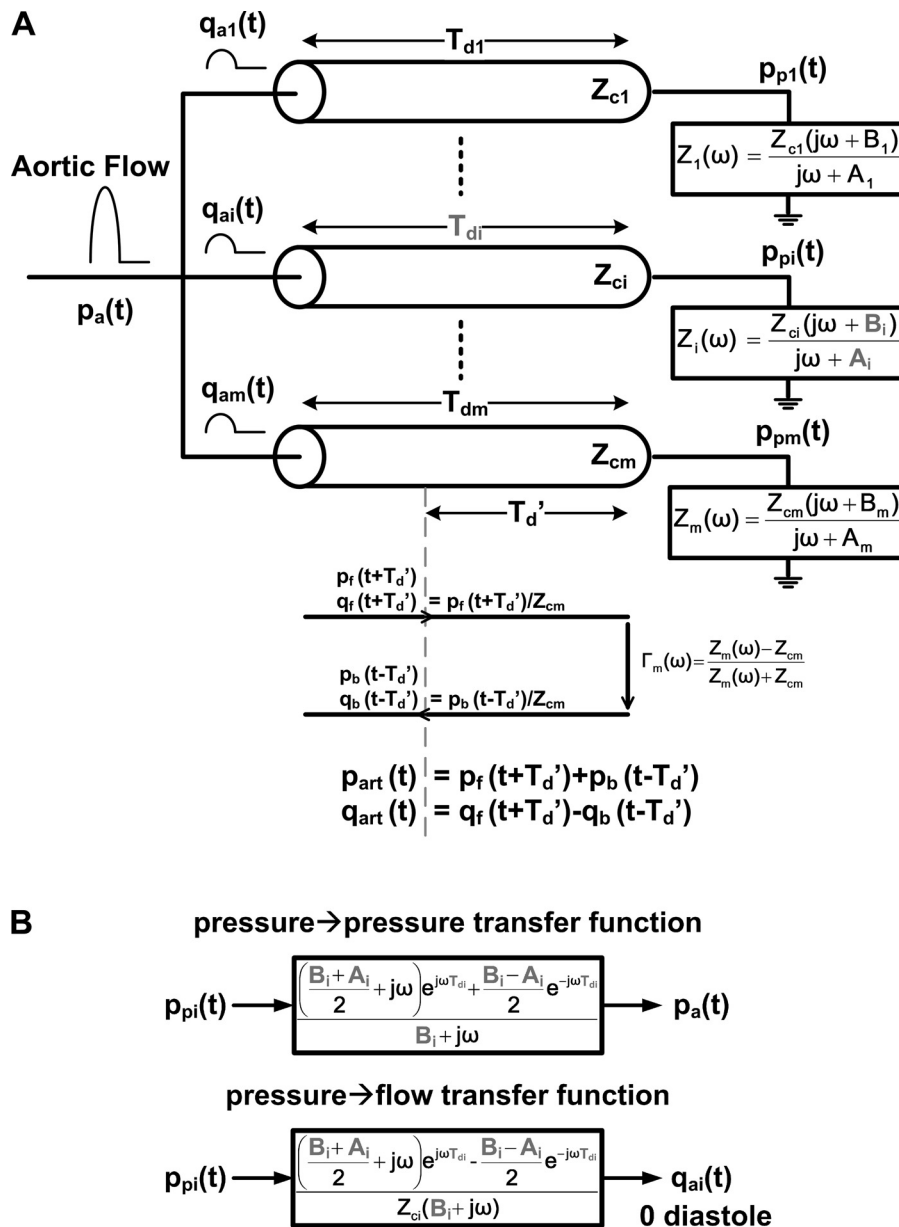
A

$q_{a1}(t)$

$T_{d1}$

$Z_{c1}$

$p_{p1}(t)$

$Z_1(\omega) = \frac{Z_{c1}(j\omega + B_1)}{j\omega + A_1}$

Aortic Flow

$q_{ai}(t)$

$T_{di}$

$Z_{ci}$

$p_{pi}(t)$

$p_a(t)$

$Z_i(\omega) = \frac{Z_{ci}(j\omega + B_i)}{j\omega + A_i}$

$q_{am}(t)$

$T_{dm}$

$Z_{cm}$

$p_{pm}(t)$

$T_d'$

$Z_m(\omega) = \frac{Z_{cm}(j\omega + B_m)}{j\omega + A_m}$

$p_f(t+T_d')$
$q_f(t+T_d') = p_f(t+T_d')/Z_{cm}$

$\Gamma_m(\omega) = \frac{Z_m(\omega) - Z_{cm}}{Z_m(\omega) + Z_{cm}}$

$p_b(t-T_d')$
$q_b(t-T_d') = p_b(t-T_d')/Z_{cm}$

$p_{art}(t) = p_f(t+T_d') + p_b(t-T_d')$
$q_{art}(t) = q_f(t+T_d') - q_b(t-T_d')$

B

pressure→pressure transfer function

$p_{pi}(t)$ $\frac{\left(\frac{B_i + A_i}{2} + j\omega\right)e^{j\omega T_{di}} + \frac{B_i - A_i}{2}e^{-j\omega T_{di}}}{B_i + j\omega}$ $p_a(t)$

pressure→flow transfer function

$p_{pi}(t)$ $\frac{\left(\frac{B_i + A_i}{2} + j\omega\right)e^{j\omega T_{di}} - \frac{B_i - A_i}{2}e^{-j\omega T_{di}}}{Z_{ci}(B_i + j\omega)}$ $q_{ai}(t)$
0 diastole